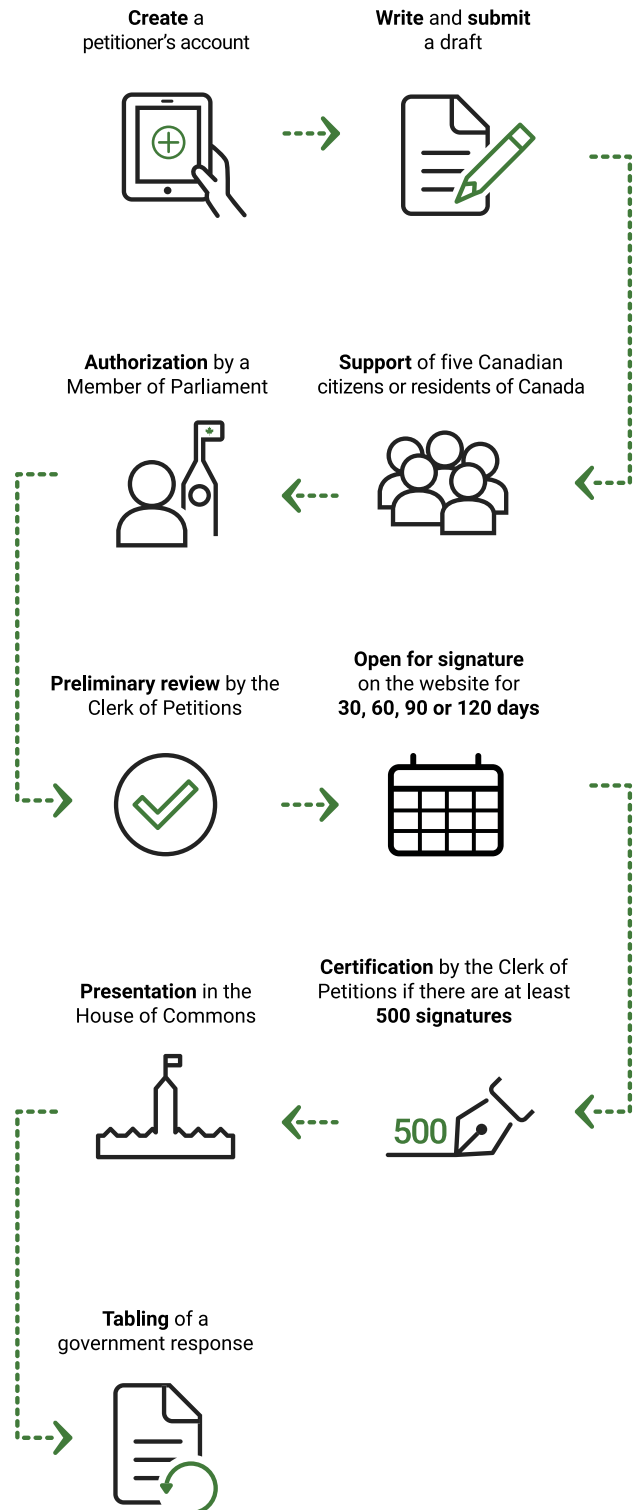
**Create** a petitioner’s account

**Write** and **submit** a draft

**Authorization** by a Member of Parliament

**Support** of five Canadian citizens or residents of Canada

**Preliminary review** by the Clerk of Petitions

**Open for signature** on the website for **30, 60, 90 or 120 days**

**Presentation** in the House of Commons

**Certification** by the Clerk of Petitions if there are at least **500 signatures**

500

**Tabling** of a government response